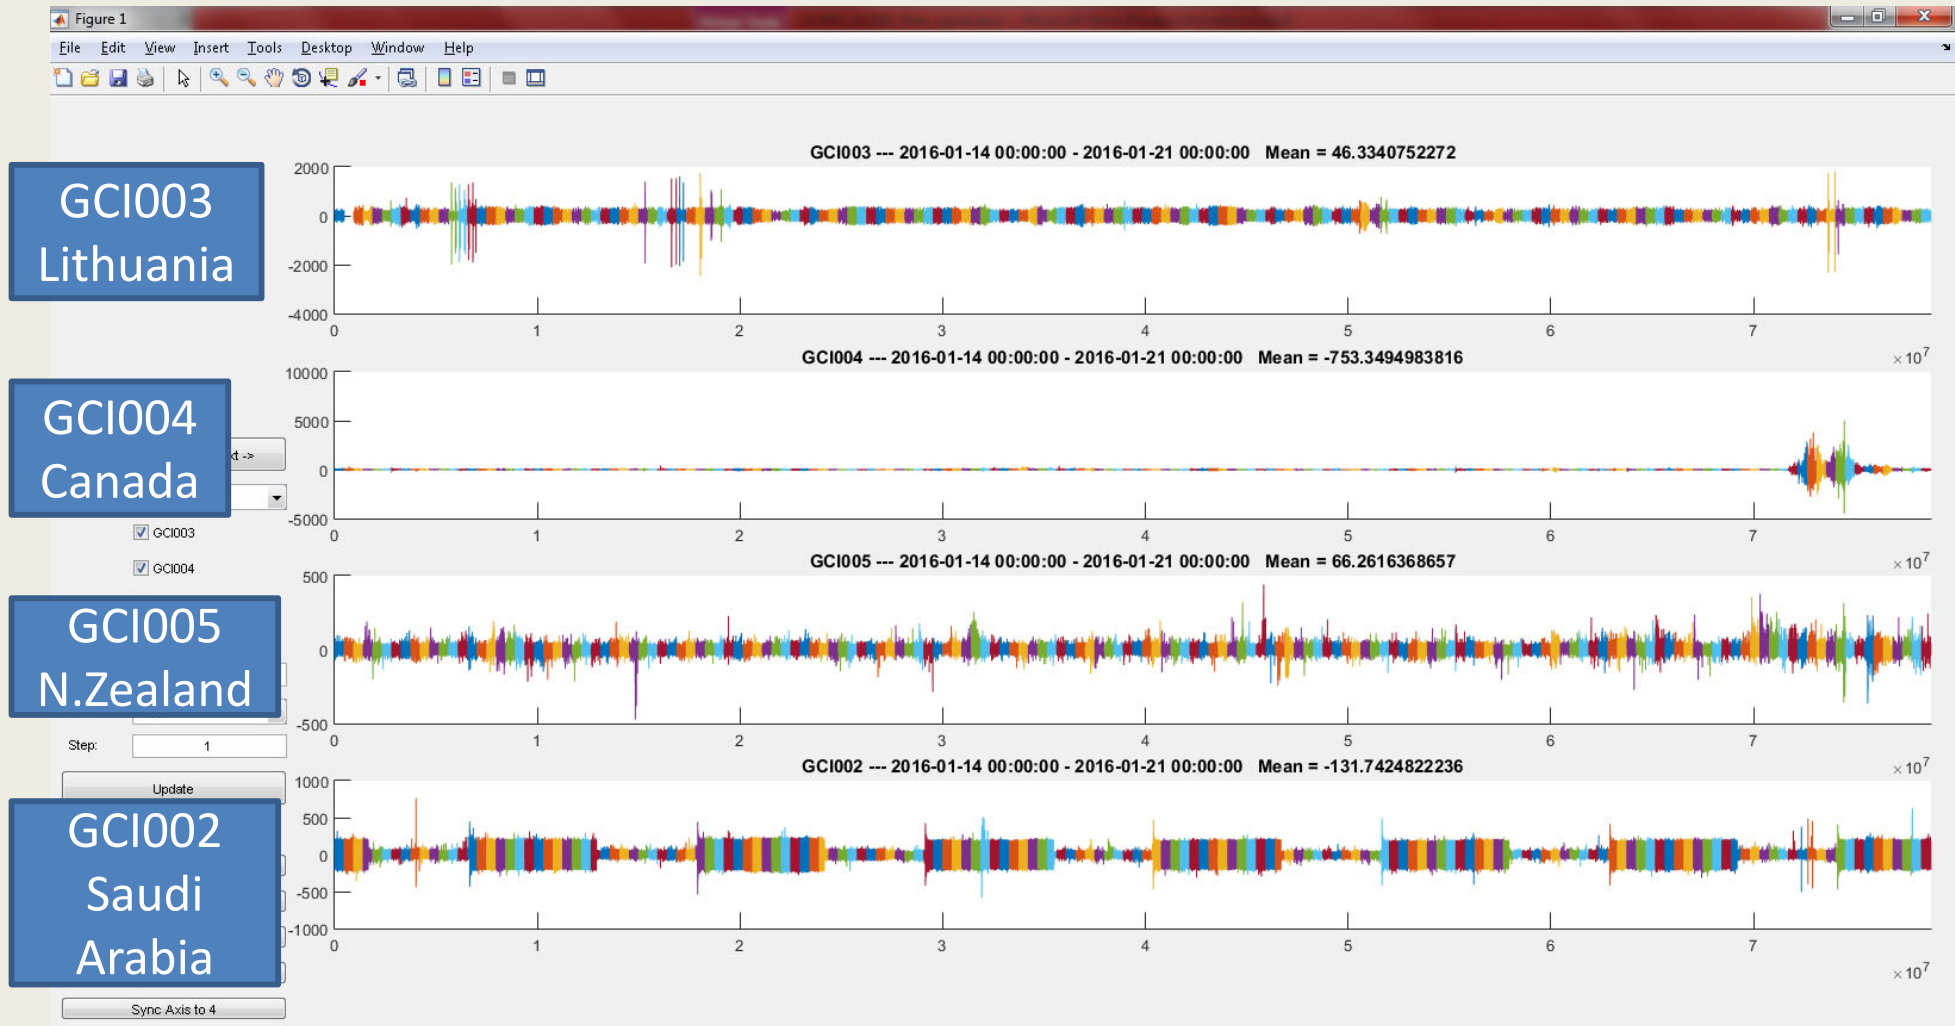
Figure 1

File Edit View Insert Tools Desktop Window Help

GCI003 Lithuania

GCI003 --- 2016-01-14 00:00:00 - 2016-01-21 00:00:00 Mean = 46.3340752272

2000
0
-2000
-4000
0 1 2 3 4 5 6 7
$\times 10^7$

GCI004 Canada

GCI004 --- 2016-01-14 00:00:00 - 2016-01-21 00:00:00 Mean = -753.3494983816

10000
5000
0
-5000
0 1 2 3 4 5 6 7
$\times 10^7$

xt ->

GCI003

GCI004

GCI005 N.Zealand

GCI005 --- 2016-01-14 00:00:00 - 2016-01-21 00:00:00 Mean = 66.2616368657

500
0
-500
0 1 2 3 4 5 6 7
$\times 10^7$

Step: 1

Update

GCI002 Saudi Arabia

GCI002 --- 2016-01-14 00:00:00 - 2016-01-21 00:00:00 Mean = -131.7424822236

1000
500
0
-500
-1000
0 1 2 3 4 5 6 7
$\times 10^7$

Sync Axis to 4